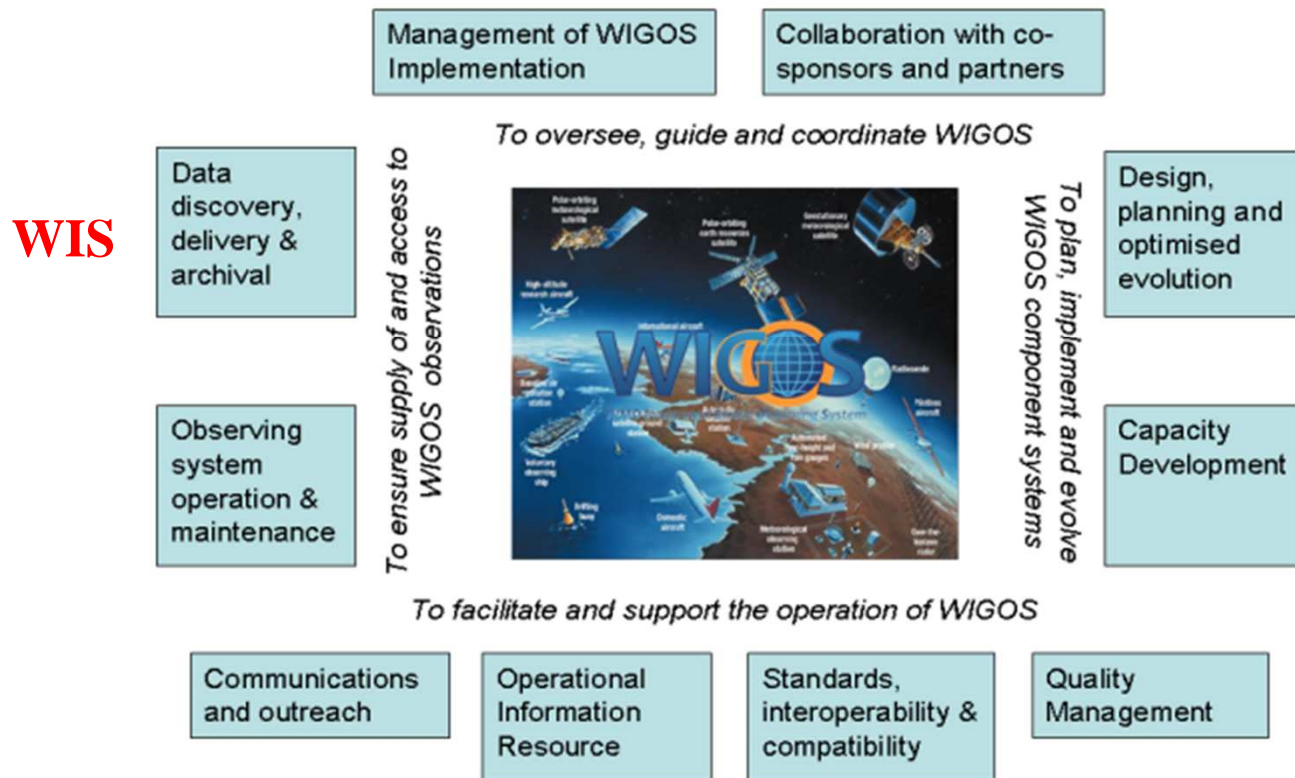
Management of WIGOS Implementation

Collaboration with co-sponsors and partners

To oversee, guide and coordinate WIGOS

WIS

Data discovery, delivery & archival

Observing system operation & maintenance

To ensure supply of and access to WIGOS observations

WIGOS

To plan, implement and evolve WIGOS component systems

Design, planning and optimised evolution

Capacity Development

To facilitate and support the operation of WIGOS

Communications and outreach

Operational Information Resource

Standards, interoperability & compatibility

Quality Management